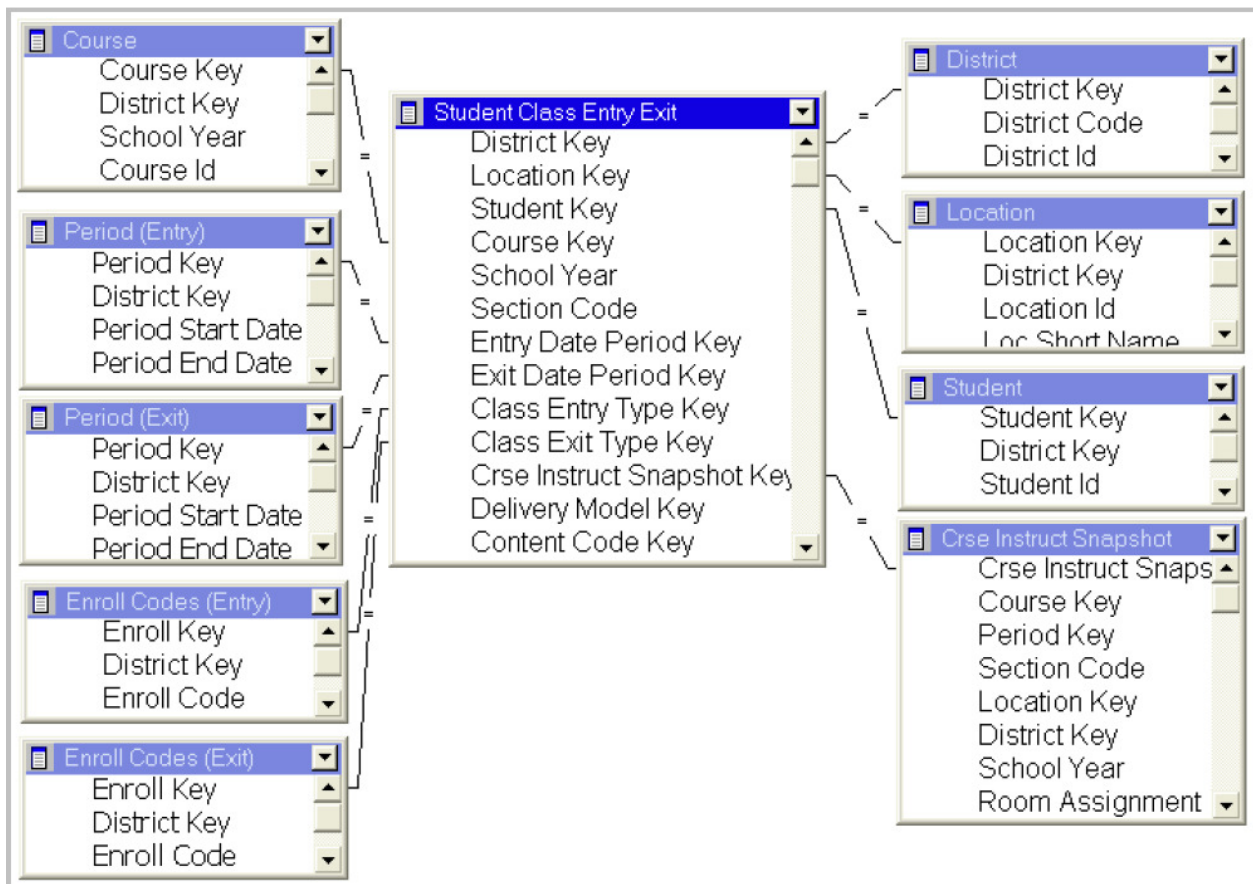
Course
Course Key
District Key
School Year
Course Id

Period (Entry)
Period Key
District Key
Period Start Date
Period End Date

Period (Exit)
Period Key
District Key
Period Start Date
Period End Date

Enroll Codes (Entry)
Enroll Key
District Key
Enroll Code

Enroll Codes (Exit)
Enroll Key
District Key
Enroll Code

Student Class Entry Exit
District Key
Location Key
Student Key
Course Key
School Year
Section Code
Entry Date Period Key
Exit Date Period Key
Class Entry Type Key
Class Exit Type Key
Crse Instruct Snapshot Key
Delivery Model Key
Content Code Key

District
District Key
District Code
District Id

Location
Location Key
District Key
Location Id
Loc Short Name

Student
Student Key
District Key
Student Id

Crse Instruct Snapshot
Crse Instruct Snaps
Course Key
Period Key
Section Code
Location Key
District Key
School Year
Room Assignment

=
=
=
=
=
=
=
=
=
=